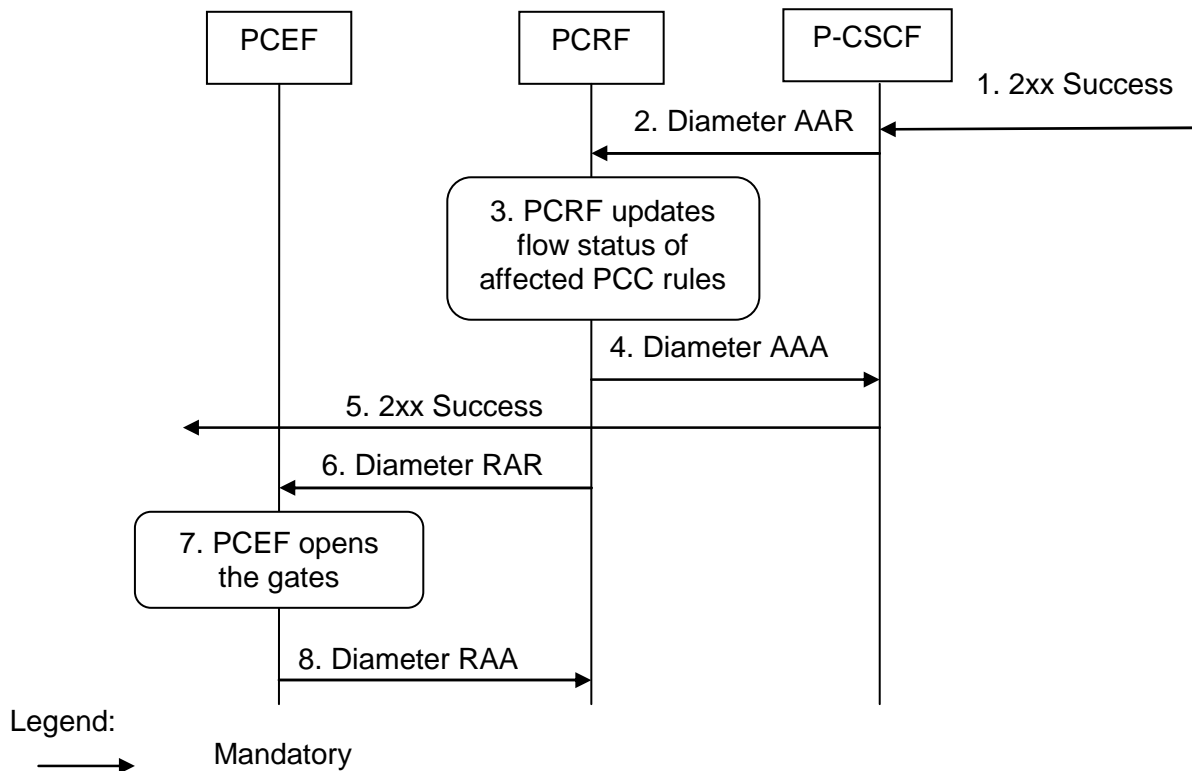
PCEF

PCRF

P-CSCF

1. 2xx Success

2. Diameter AAR

3. PCRF updates flow status of affected PCC rules

4. Diameter AAA

5. 2xx Success

6. Diameter RAR

7. PCEF opens the gates

8. Diameter RAA

Legend:

Mandatory